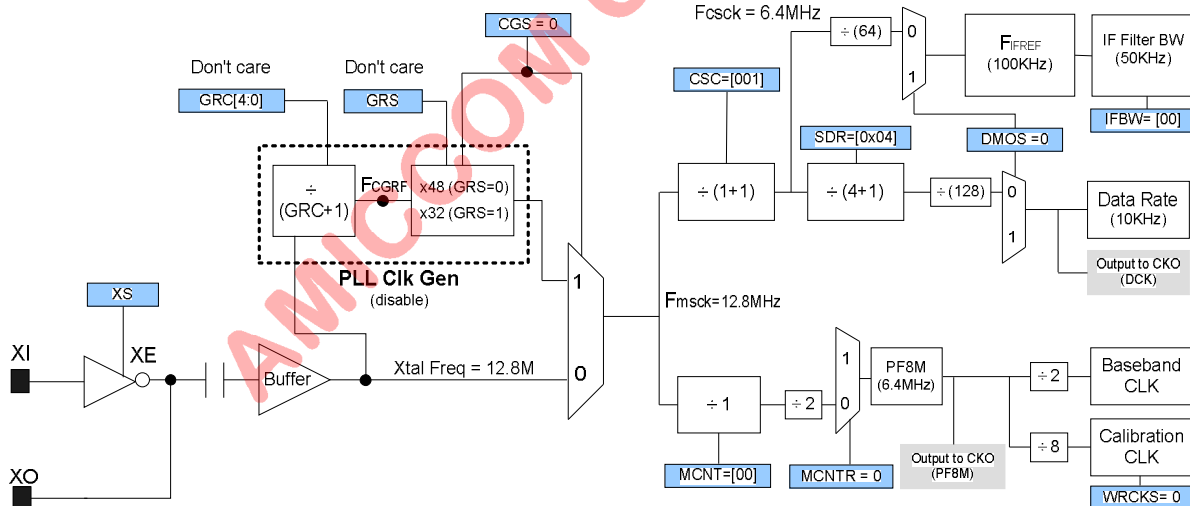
CGS = 0

Fcsck = 6.4MHz

÷ (64)

0

1

FIFREF
(100KHz)

IF Filter BW
(50KHz)

IFBW= [00]

Don't care

Don't care

GRC[4:0]

GRS

CSC=[001]

SDR=[0x04]

DMOS =0

÷
(GRC+1)

FCGRF

x48 (GRS=0)
x32 (GRS=1)

÷ (1+1)

÷ (4+1)

÷ (128)

0

1

Data Rate
(10KHz)

Output to CKO
(DCK)

PLL Clk Gen
(disable)

XS

1

Fmsck=12.8MHz

XI

XE

Buffer

Xtal Freq = 12.8M

0

1

PF8M
(6.4MHz)

÷ 2

Baseband
CLK

÷ 1

÷ 2

0

Output to CKO
(PF8M)

÷ 8

Calibration
CLK

XO

MCNT=[00]

MCNTR = 0

WRCKS= 0

AMICCOM